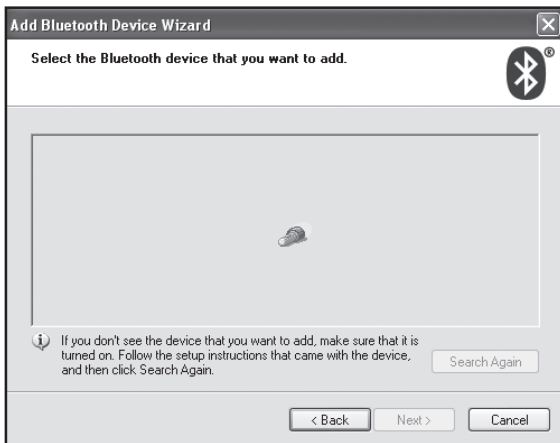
Add Bluetooth Device Wizard

Select the Bluetooth device that you want to add.

If you don't see the device that you want to add, make sure that it is turned on. Follow the setup instructions that came with the device, and then click Search Again.

Search Again

< Back

Next >

Cancel